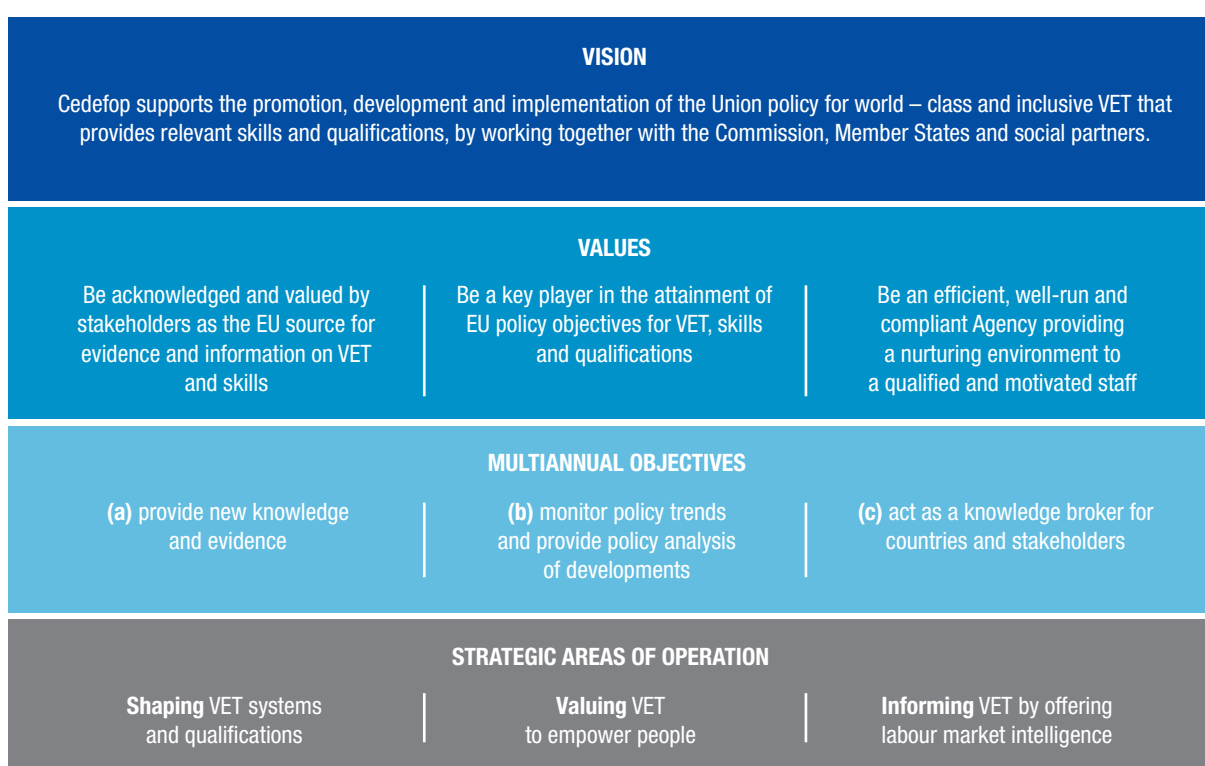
VISION

Cedefop supports the promotion, development and implementation of the Union policy for world – class and inclusive VET that provides relevant skills and qualifications, by working together with the Commission, Member States and social partners.

VALUES

Be acknowledged and valued by stakeholders as the EU source for evidence and information on VET and skills

Be a key player in the attainment of EU policy objectives for VET, skills and qualifications

Be an efficient, well-run and compliant Agency providing a nurturing environment to a qualified and motivated staff

MULTIANNUAL OBJECTIVES

(a) provide new knowledge and evidence

(b) monitor policy trends and provide policy analysis of developments

(c) act as a knowledge broker for countries and stakeholders

STRATEGIC AREAS OF OPERATION

Shaping VET systems and qualifications

Valuing VET to empower people

Informing VET by offering labour market intelligence